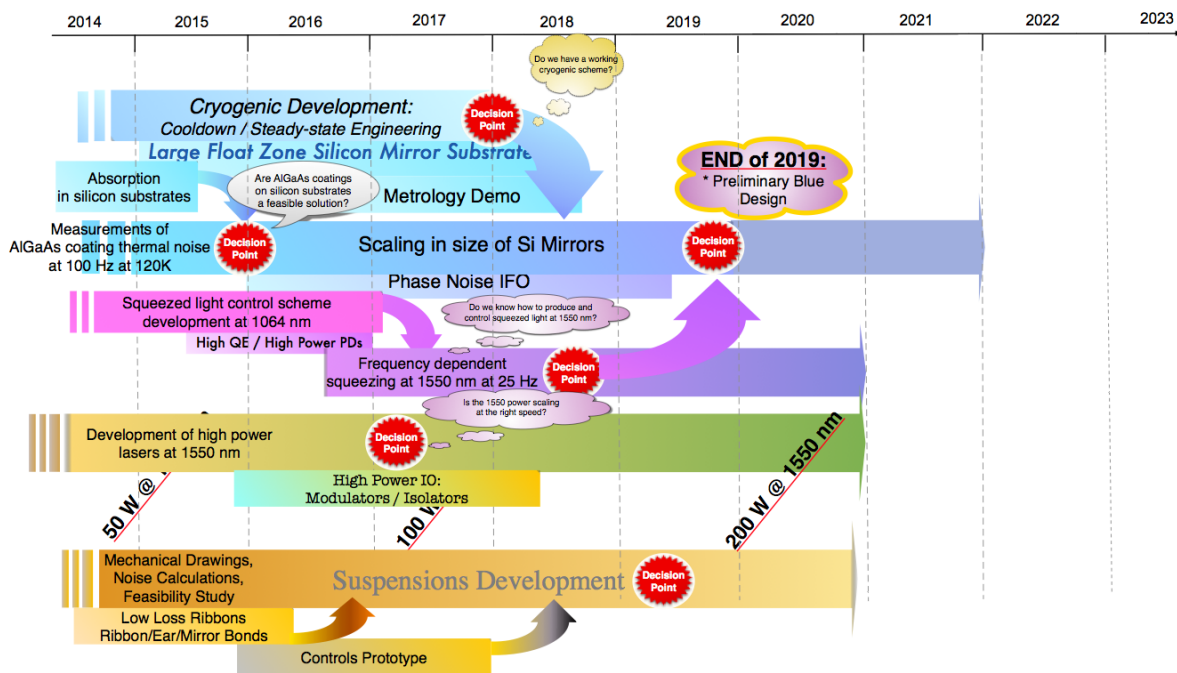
2014 2015 2016 2017 2018 2019 2020 2021 2022 2023

Do we have a working cryogenic scheme?

Cryogenic Development:
Cooldown / Steady-state Engineering

Decision Point

Large Float Zone Silicon Mirror Substrate

Absorption in silicon substrates

Are AlGaAs coatings on silicon substrates a feasible solution?

Metrology Demo

END of 2019:
* Preliminary Blue Design

Measurements of AlGaAs coating thermal noise at 100 Hz at 120K

Decision Point

Scaling in size of Si Mirrors

Decision Point

Phase Noise IFO

Squeezed light control scheme development at 1064 nm

Do we know how to produce and control squeezed light at 1550 nm?

High QE / High Power PDs

Frequency dependent squeezing at 1550 nm at 25 Hz

Decision Point

Is the 1550 power scaling at the right speed?

Development of high power lasers at 1550 nm

Decision Point

High Power IO:
Modulators / Isolators

50 W @ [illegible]

100 W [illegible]

200 W @ 1550 nm

Mechanical Drawings, Noise Calculations, Feasibility Study

Suspensions Development

Decision Point

Low Loss Ribbons
Ribbon/Ear/Mirror Bonds

Controls Prototype